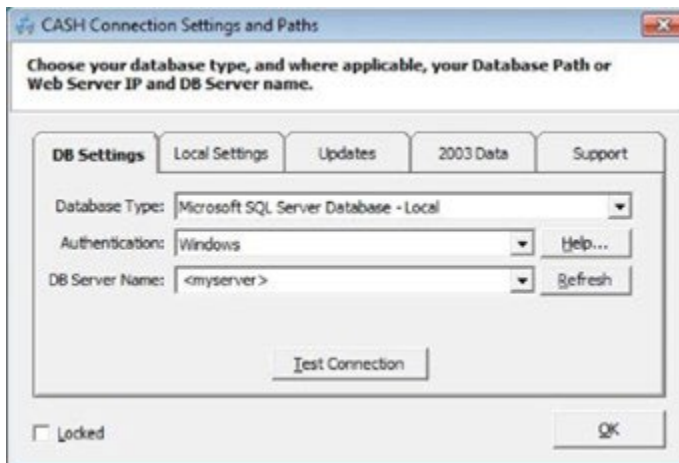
CASH Connection Settings and Paths

Choose your database type, and where applicable, your Database Path or Web Server IP and DB Server name.

DB Settings
Local Settings
Updates
2003 Data
Support

Database Type: Microsoft SQL Server Database - Local
Authentication: Windows
Help...
DB Server Name: <myserver>
Refresh

Test Connection

Locked

OK